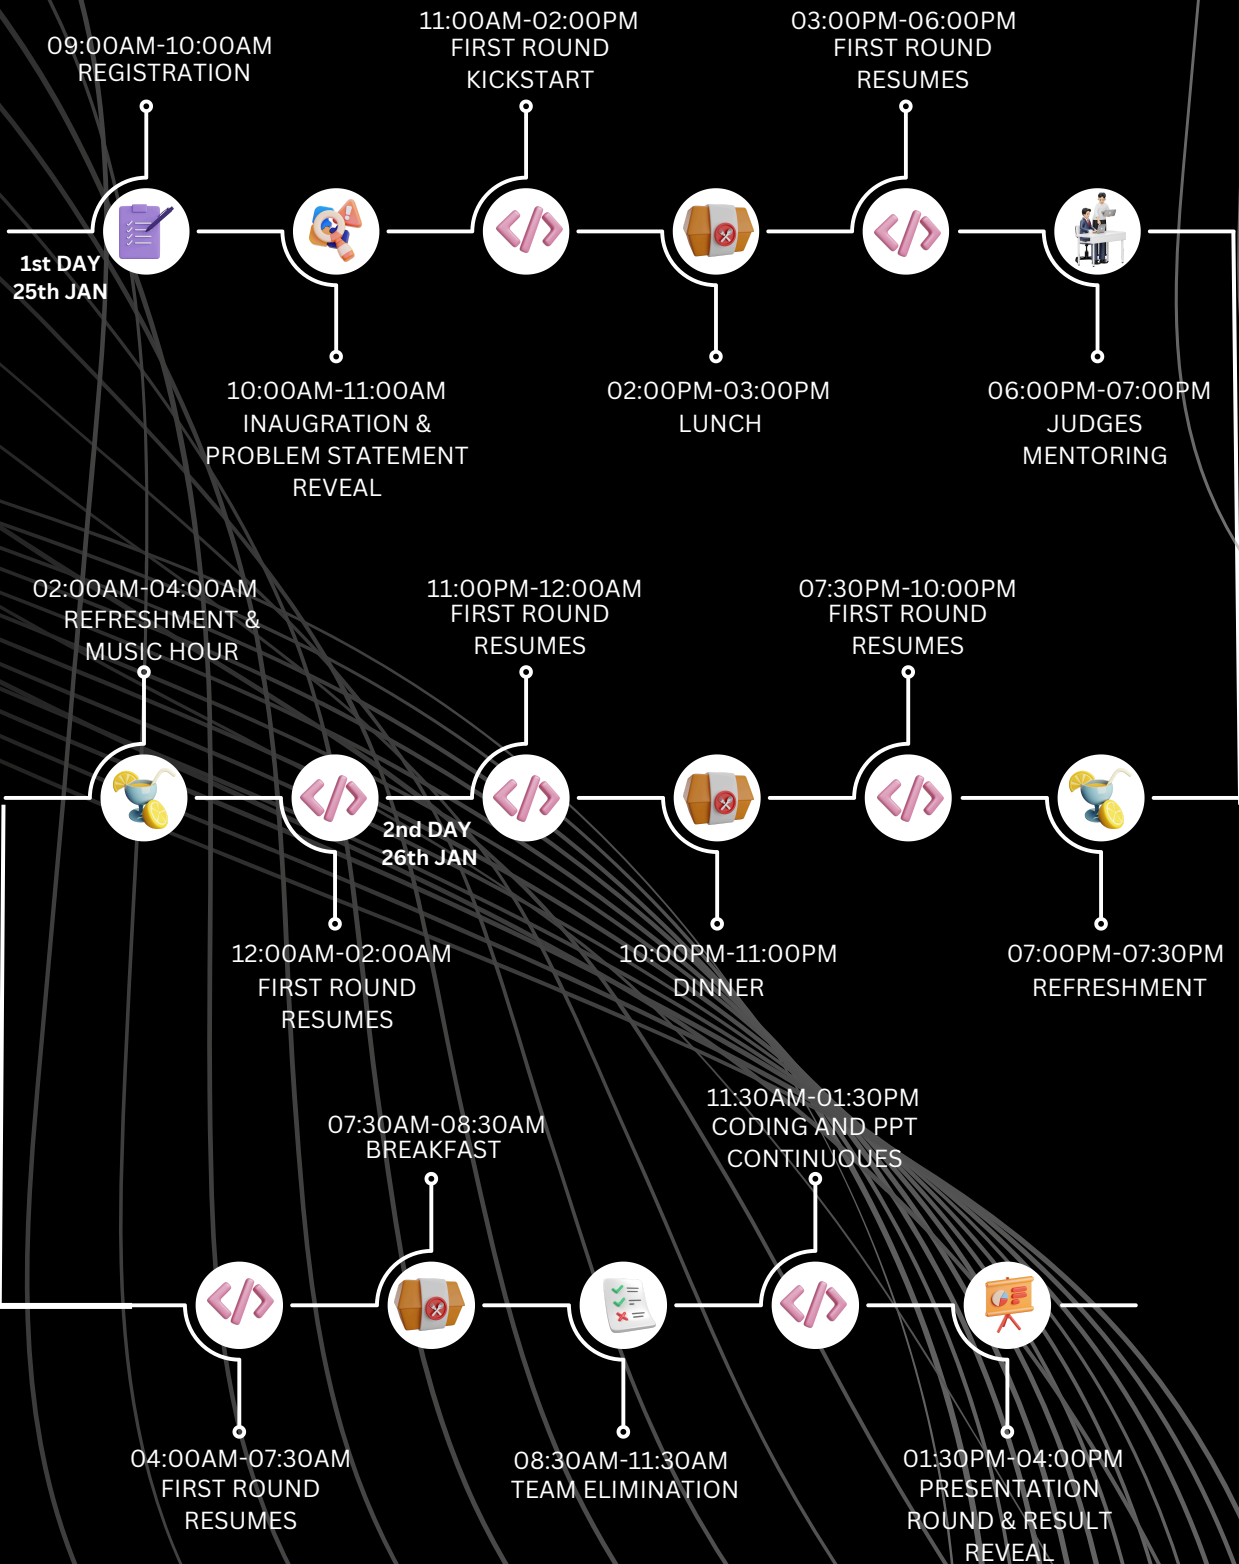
09:00AM-10:00AM
REGISTRATION

11:00AM-02:00PM
FIRST ROUND
KICKSTART

03:00PM-06:00PM
FIRST ROUND
RESUMES

1st DAY
25th JAN

10:00AM-11:00AM
INAUGRATION &
PROBLEM STATEMENT
REVEAL

02:00PM-03:00PM
LUNCH

06:00PM-07:00PM
JUDGES
MENTORING

02:00AM-04:00AM
REFRESHMENT &
MUSIC HOUR

11:00PM-12:00AM
FIRST ROUND
RESUMES

07:30PM-10:00PM
FIRST ROUND
RESUMES

2nd DAY
26th JAN

12:00AM-02:00AM
FIRST ROUND
RESUMES

10:00PM-11:00PM
DINNER

07:00PM-07:30PM
REFRESHMENT

07:30AM-08:30AM
BREAKFAST

11:30AM-01:30PM
CODING AND PPT
CONTINUOUES

04:00AM-07:30AM
FIRST ROUND
RESUMES

08:30AM-11:30AM
TEAM ELIMINATION

01:30PM-04:00PM
PRESENTATION
ROUND & RESULT
REVEAL